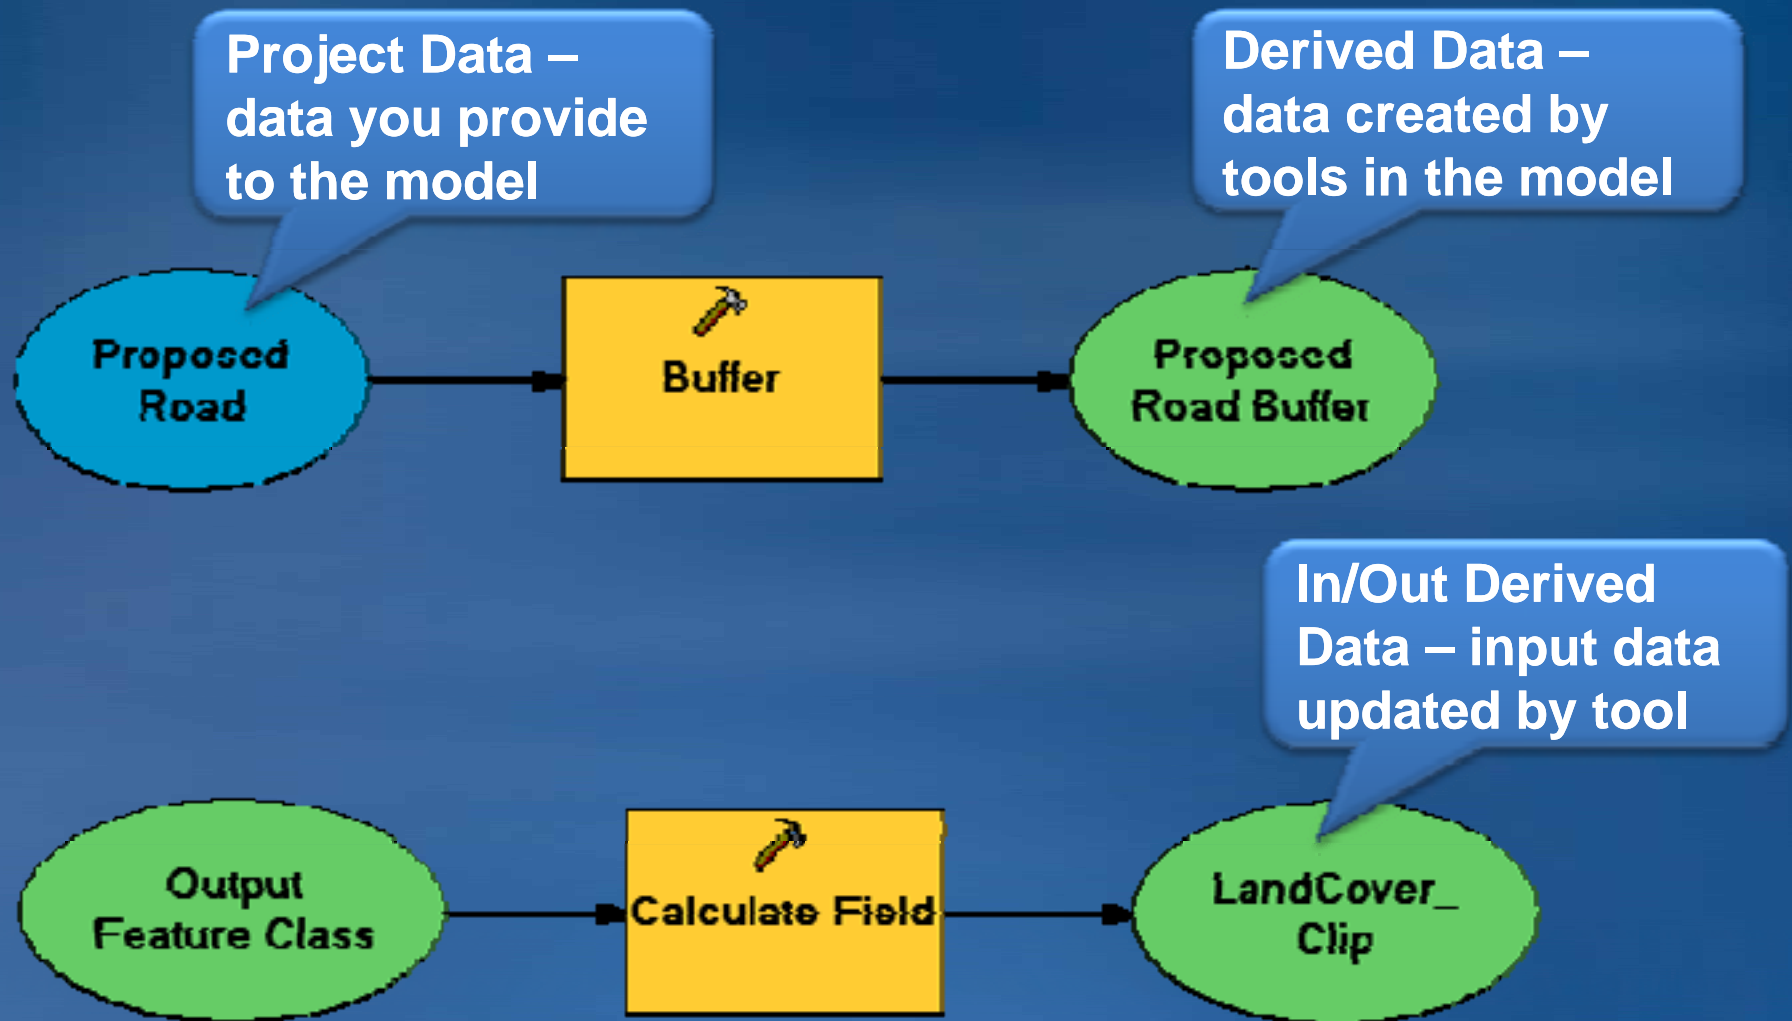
Project Data – data you provide to the model

Derived Data – data created by tools in the model

Proposed Road

Buffer

Proposed Road Buffer

In/Out Derived Data – input data updated by tool

Output Feature Class

Calculate Field

LandCover_ Clip